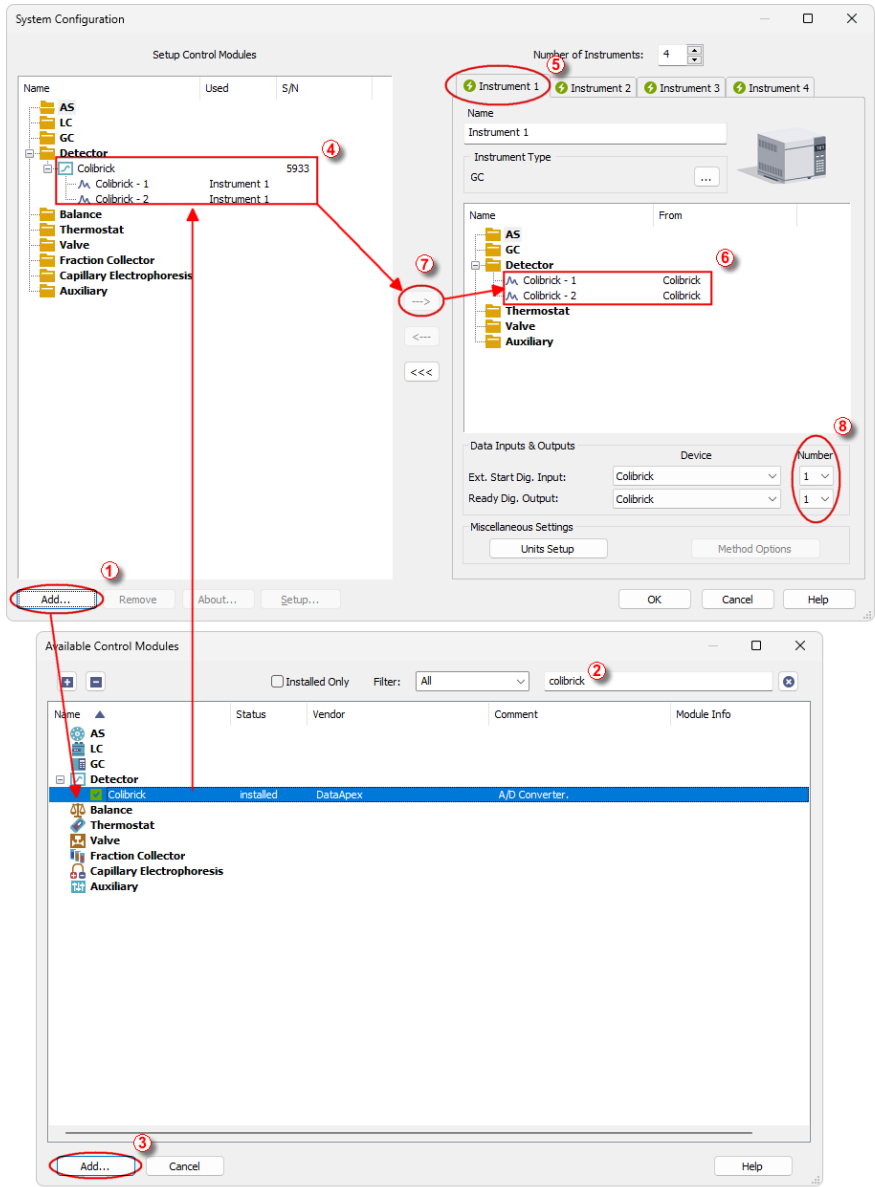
System Configuration

Setup Control Modules

| Name | Used | S/N |
|---|---|---|
| AS | | |
| LC | | |
| GC | | |
| Detector | | |
| Colibrick | | 5933 |
| Colibrick - 1 | Instrument 1 | |
| Colibrick - 2 | Instrument 1 | |
| Balance | | |
| Thermostat | | |
| Valve | | |
| Fraction Collector | | |
| Capillary Electrophoresis | | |
| Auxiliary | | |

Add... Remove About... Setup...

Number of Instruments: 4

Instrument 1 Instrument 2 Instrument 3 Instrument 4

Name
Instrument 1

Instrument Type
GC ...

| Name | From |
|---|---|
| AS | |
| GC | |
| Detector | |
| Colibrick - 1 | Colibrick |
| Colibrick - 2 | Colibrick |
| Thermostat | |
| Valve | |
| Auxiliary | |

---> <--- <<<

Data Inputs & Outputs

| | Device | Number |
|---|---|---|
| Ext. Start Dig. Input: | Colibrick | 1 |
| Ready Dig. Output: | Colibrick | 1 |

Miscellaneous Settings
Units Setup Method Options

OK Cancel Help

1 2 3 4 5 6 7 8

Available Control Modules

Installed Only Filter: All colibrick

| Name | Status | Vendor | Comment | Module Info |
|---|---|---|---|---|
| AS | | | | |
| LC | | | | |
| GC | | | | |
| Detector | | | | |
| Colibrick | installed | DataApex | A/D Converter. | |
| Balance | | | | |
| Thermostat | | | | |
| Valve | | | | |
| Fraction Collector | | | | |
| Capillary Electrophoresis | | | | |
| Auxiliary | | | | |

Add... Cancel Help